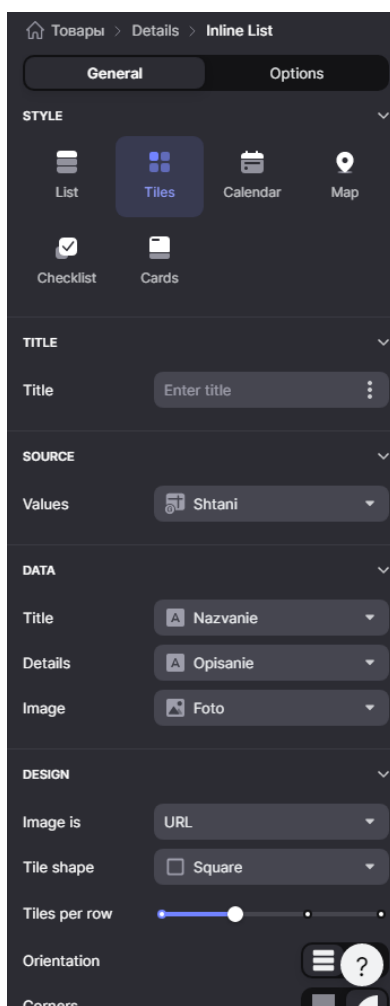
Товары > Details > Inline List

General | Options

STYLE

List
Tiles
Calendar
Map
Checklist
Cards

TITLE

Title | Enter title

SOURCE

Values | Shtani

DATA

Title | Nazvanie
Details | Opisanie
Image | Foto

DESIGN

Image is | URL
Tile shape | Square
Tiles per row
Orientation
Corners

?